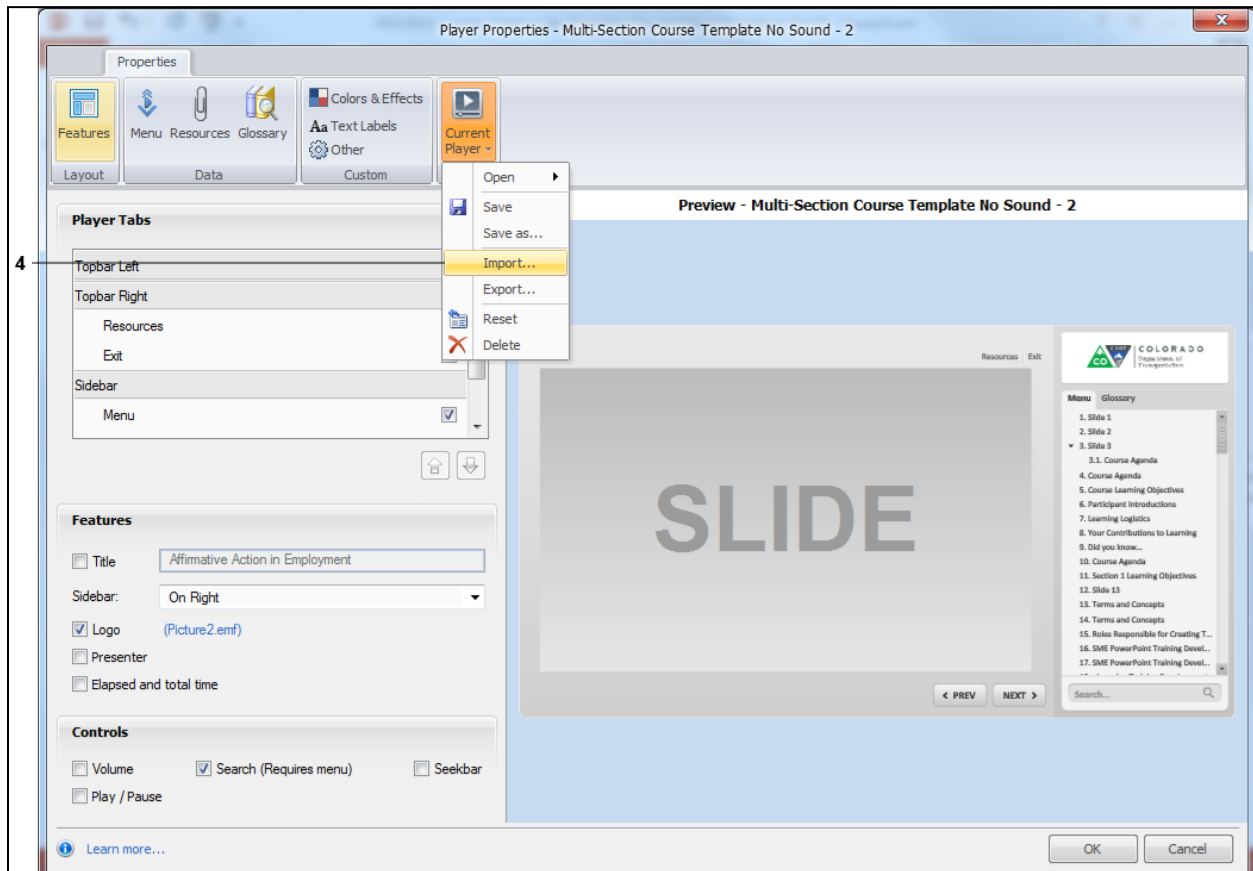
Player Properties - Multi-Section Course Template No Sound - 2

Properties

Features
Layout

Menu Resources Glossary
Data

Colors & Effects
Aa Text Labels
Other
Custom

Current Player

Open
Save
Save as...
Import...
Export...
Reset
Delete

4

Player Tabs

Topbar Left
Topbar Right
Resources
Exit
Sidebar
Menu

Features

Title Affirmative Action in Employment
Sidebar: On Right
Logo (Picture2.emf)
Presenter
Elapsed and total time

Controls

Volume
Search (Requires menu)
Seekbar
Play / Pause

Learn more...

Preview - Multi-Section Course Template No Sound - 2

Resources | Exit

SLIDE

PREV NEXT

COLORADO
Department of Transportation

Menu Glossary

1. Slide 1
2. Slide 2
3. Slide 3
3.1. Course Agenda
4. Course Agenda
5. Course Learning Objectives
6. Participant Introductions
7. Learning Logistics
8. Your Contributions to Learning
9. Did you know...
10. Course Agenda
11. Section 1 Learning Objectives
12. Slide 13
13. Terms and Concepts
14. Terms and Concepts
15. Roles Responsible for Creating T...
16. SME PowerPoint Training Devel...
17. SME PowerPoint Training Devel...

Search...

OK
Cancel